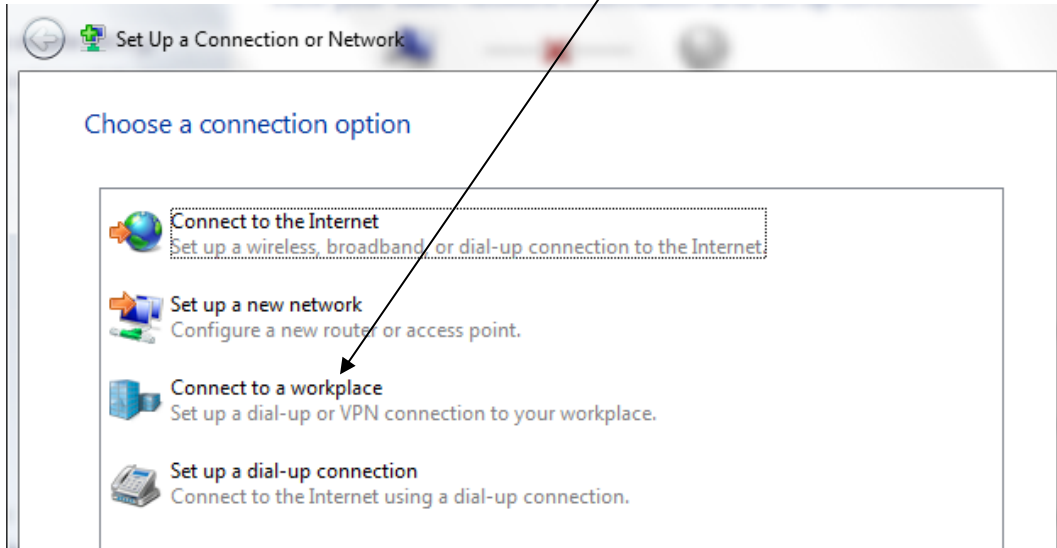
Set Up a Connection or Network

Choose a connection option

Connect to the Internet
Set up a wireless, broadband, or dial-up connection to the Internet.

Set up a new network
Configure a new router or access point.

Connect to a workplace
Set up a dial-up or VPN connection to your workplace.

Set up a dial-up connection
Connect to the Internet using a dial-up connection.